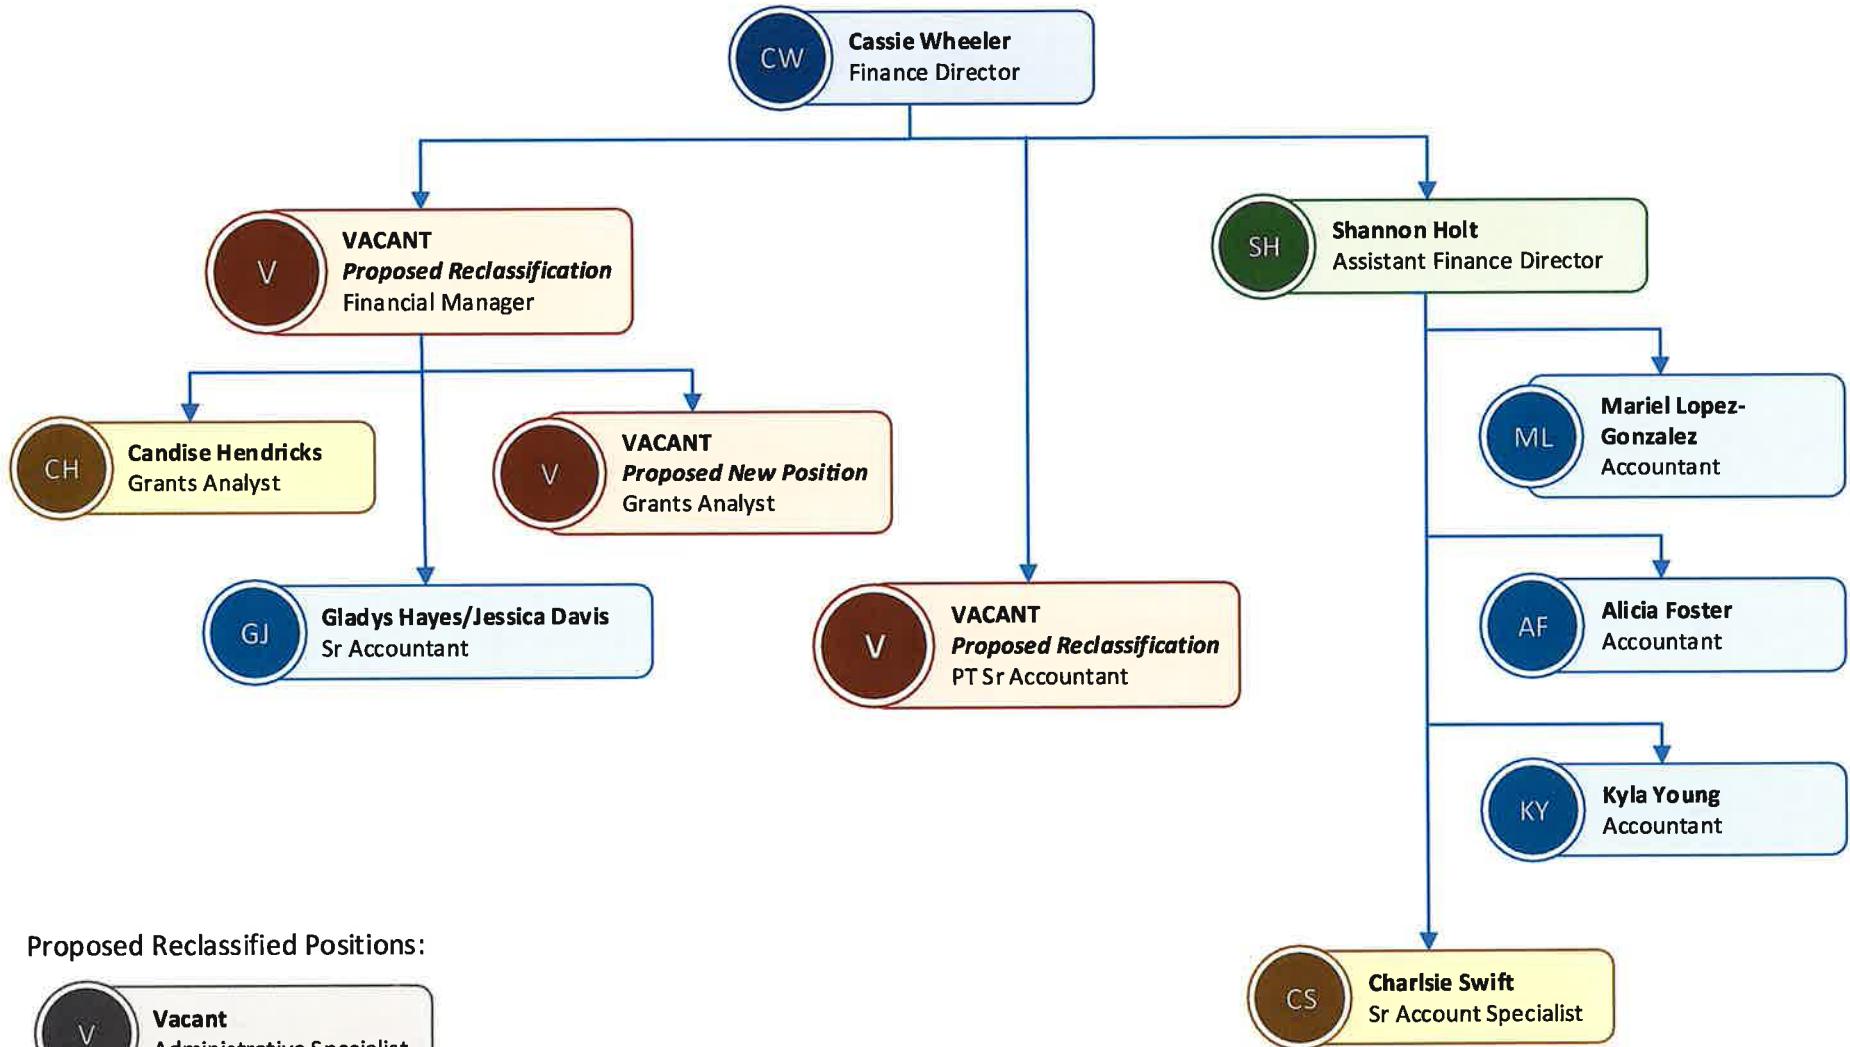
CW
Cassie Wheeler
Finance Director

V
VACANT
*Proposed Reclassification*
Financial Manager

SH
Shannon Holt
Assistant Finance Director

CH
Candise Hendricks
Grants Analyst

V
VACANT
*Proposed New Position*
Grants Analyst

ML
Mariel Lopez-Gonzalez
Accountant

GJ
Gladys Hayes/Jessica Davis
Sr Accountant

V
VACANT
*Proposed Reclassification*
PT Sr Accountant

AF
Alicia Foster
Accountant

KY
Kyla Young
Accountant

Proposed Reclassified Positions:

V
Vacant
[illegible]

CS
Charlsie Swift
Sr Account Specialist